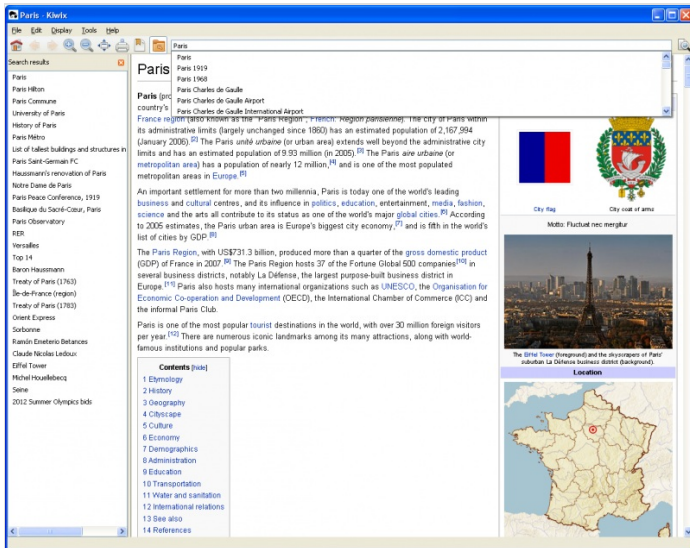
Paris - Kiwix

File Edit Display Tools Help

Paris

Paris
Paris 1919
Paris 1968
Paris Charles de Gaulle
Paris Charles de Gaulle Airport
Paris Charles de Gaulle International Airport

Search results

Paris
Paris Hilton
Paris Commune
University of Paris
History of Paris
Paris Métro
List of tallest buildings and structures in
Paris Saint-Germain FC
Haussmann's renovation of Paris
Notre Dame de Paris
Paris Peace Conference, 1919
Basilique du Sacré-Cœur, Paris
Paris Observatory
RER
Versailles
Top 14
Baron Haussmann
Treaty of Paris (1763)
Île-de-France (region)
Treaty of Paris (1783)
Orient Express
Sorbonne
Ramón Emeterio Betances
Claude Nicolas Ledoux
Eiffel Tower
Michel Houellebecq
Seine
2012 Summer Olympics bids

Paris

Paris (pro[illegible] country's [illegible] France region (also known as the "Paris Region"; French: Région parisienne). The city of Paris within its administrative limits (largely unchanged since 1860) has an estimated population of 2,167,994 (January 2006).[2] The Paris unité urbaine (or urban area) extends well beyond the administrative city limits and has an estimated population of 9.93 million (in 2005).[3] The Paris aire urbaine (or metropolitan area) has a population of nearly 12 million,[4] and is one of the most populated metropolitan areas in Europe.[5]

An important settlement for more than two millennia, Paris is today one of the world's leading business and cultural centres, and its influence in politics, education, entertainment, media, fashion, science and the arts all contribute to its status as one of the world's major global cities.[6] According to 2005 estimates, the Paris urban area is Europe's biggest city economy,[7] and is fifth in the world's list of cities by GDP.[8]

The Paris Region, with US$731.3 billion, produced more than a quarter of the gross domestic product (GDP) of France in 2007.[9] The Paris Region hosts 37 of the Fortune Global 500 companies[10] in several business districts, notably La Défense, the largest purpose-built business district in Europe.[11] Paris also hosts many international organizations such as UNESCO, the Organisation for Economic Co-operation and Development (OECD), the International Chamber of Commerce (ICC) and the informal Paris Club.

Paris is one of the most popular tourist destinations in the world, with over 30 million foreign visitors per year.[12] There are numerous iconic landmarks among its many attractions, along with world-famous institutions and popular parks.

Contents [hide]
1 Etymology
2 History
3 Geography
4 Cityscape
5 Culture
6 Economy
7 Demographics
8 Administration
9 Education
10 Transportation
11 Water and sanitation
12 International relations
13 See also
14 References

City flag
City coat of arms
Motto: Fluctuat nec mergitur

The Eiffel Tower (foreground) and the skyscrapers of Paris' suburban La Défense business district (background).

Location